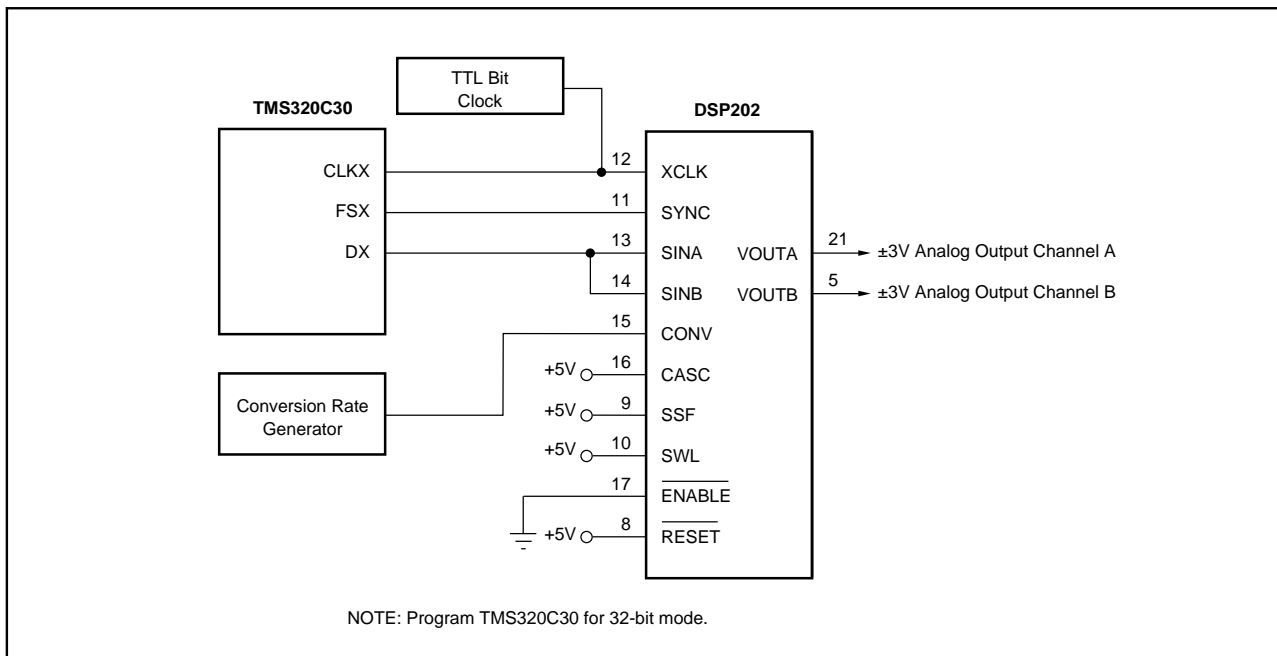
TTL Bit Clock

TMS320C30

DSP202

CLKX

FSX

DX

12 XCLK

11 SYNC

13 SINA

14 SINB

15 CONV

+5V 16 CASC

+5V 9 SSF

+5V 10 SWL

17 $\overline{\text{ENABLE}}$

+5V 8 $\overline{\text{RESET}}$

VOUTA 21 ±3V Analog Output Channel A

VOUTB 5 ±3V Analog Output Channel B

Conversion Rate Generator

NOTE: Program TMS320C30 for 32-bit mode.